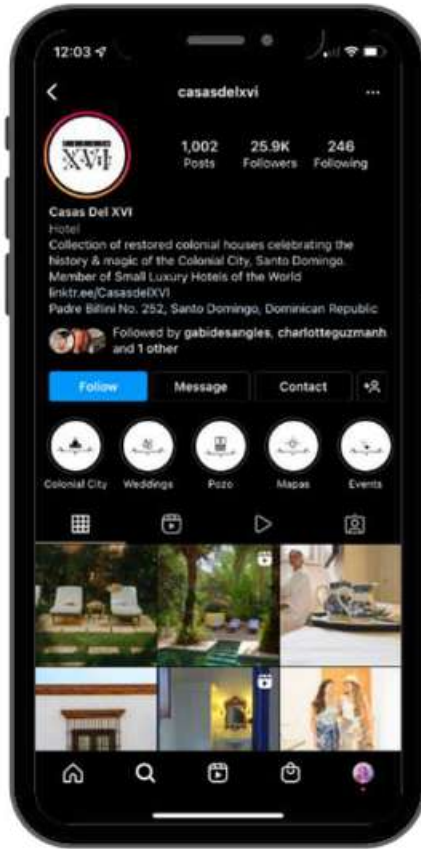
12:03

casasdelxvi

XVI

1,002 Posts

25.9K Followers

246 Following

Casas Del XVI
Hotel
Collection of restored colonial houses celebrating the history & magic of the Colonial City, Santo Domingo.
Member of Small Luxury Hotels of the World
linktr.ee/CasasdelXVI
Padre Billini No. 252, Santo Domingo, Dominican Republic

Followed by gabidesangles, charlotteguzmanh and 1 other

Follow

Message

Contact

Colonial City

Weddings

Pozo

Mapas

Events